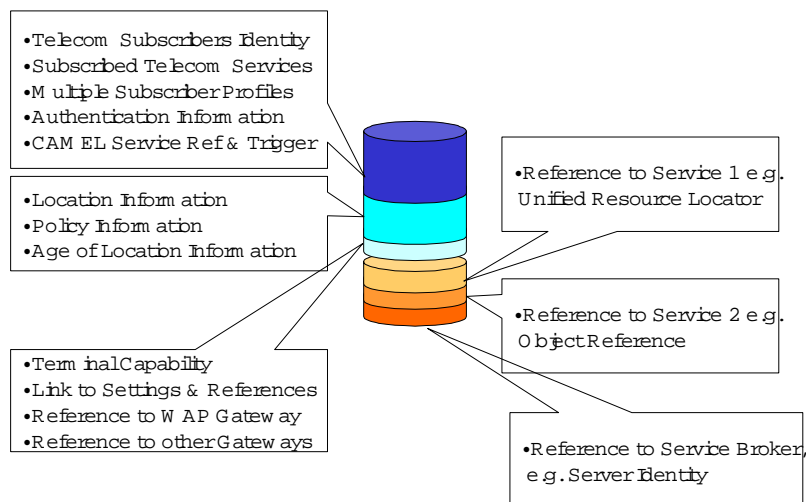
•Telecom Subscribers Identity
•Subscribed Telecom Services
•Multiple Subscriber Profiles
•Authentication Information
•CAMEL Service Ref & Trigger

•Location Information
•Policy Information
•Age of Location Information

•Reference to Service 1 e.g. Unified Resource Locator

•Reference to Service 2 e.g. Object Reference

•Terminal Capability
•Link to Settings & References
•Reference to WAP Gateway
•Reference to other Gateways

•Reference to Service Broker, e.g. Server Identity